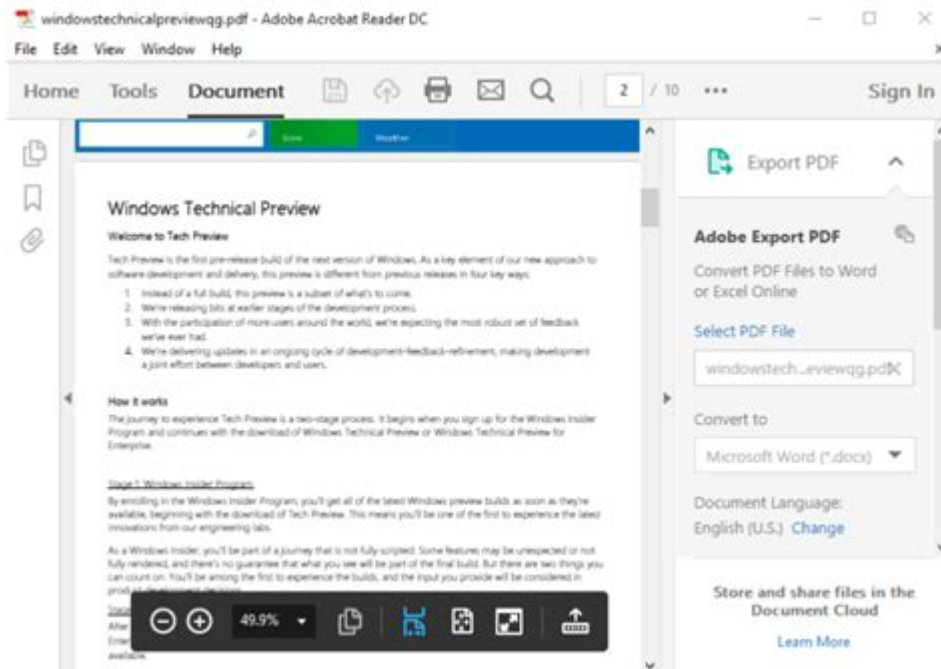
windowstechnicalpreviewqg.pdf - Adobe Acrobat Reader DC

File Edit View Window Help

Home Tools Document 2 / 10 ••• Sign In

Store Weather

Windows Technical Preview

Welcome to Tech Preview

Tech Preview is the first pre-release build of the next version of Windows. As a key element of our new approach to software development and delivery, this preview is different from previous releases in four key ways.

1. Instead of a full build, this preview is a subset of what's to come.
2. We're releasing bits at earlier stages of the development process.
3. With the participation of more users around the world, we're expecting the most robust set of feedback we've ever had.
4. We're delivering updates in an ongoing cycle of development-feedback-refinement, making development a joint effort between developers and users.

How it works

The journey to experience Tech Preview is a two-stage process. It begins when you sign up for the Windows Insider Program and continues with the download of Windows Technical Preview or Windows Technical Preview for Enterprise.

Stage 1: Windows Insider Program

By enrolling in the Windows Insider Program, you'll get all of the latest Windows preview builds as soon as they're available, beginning with the download of Tech Preview. This means you'll be one of the first to experience the latest innovations from our engineering labs.

As a Windows Insider, you'll be part of a journey that is not fully scripted. Some features may be unexpected or not fully rendered, and there's no guarantee that what you see will be part of the final build. But there are two things you can count on: You'll be among the first to experience the builds, and the input you provide will be considered in product development decisions.

Stage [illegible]
After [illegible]
Enter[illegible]
available.

49.9%

Export PDF

Adobe Export PDF

Convert PDF Files to Word or Excel Online

Select PDF File

windowstech...eviewqg.pdf

Convert to

Microsoft Word (*.docx)

Document Language:
English (U.S.) Change

Store and share files in the Document Cloud

Learn More